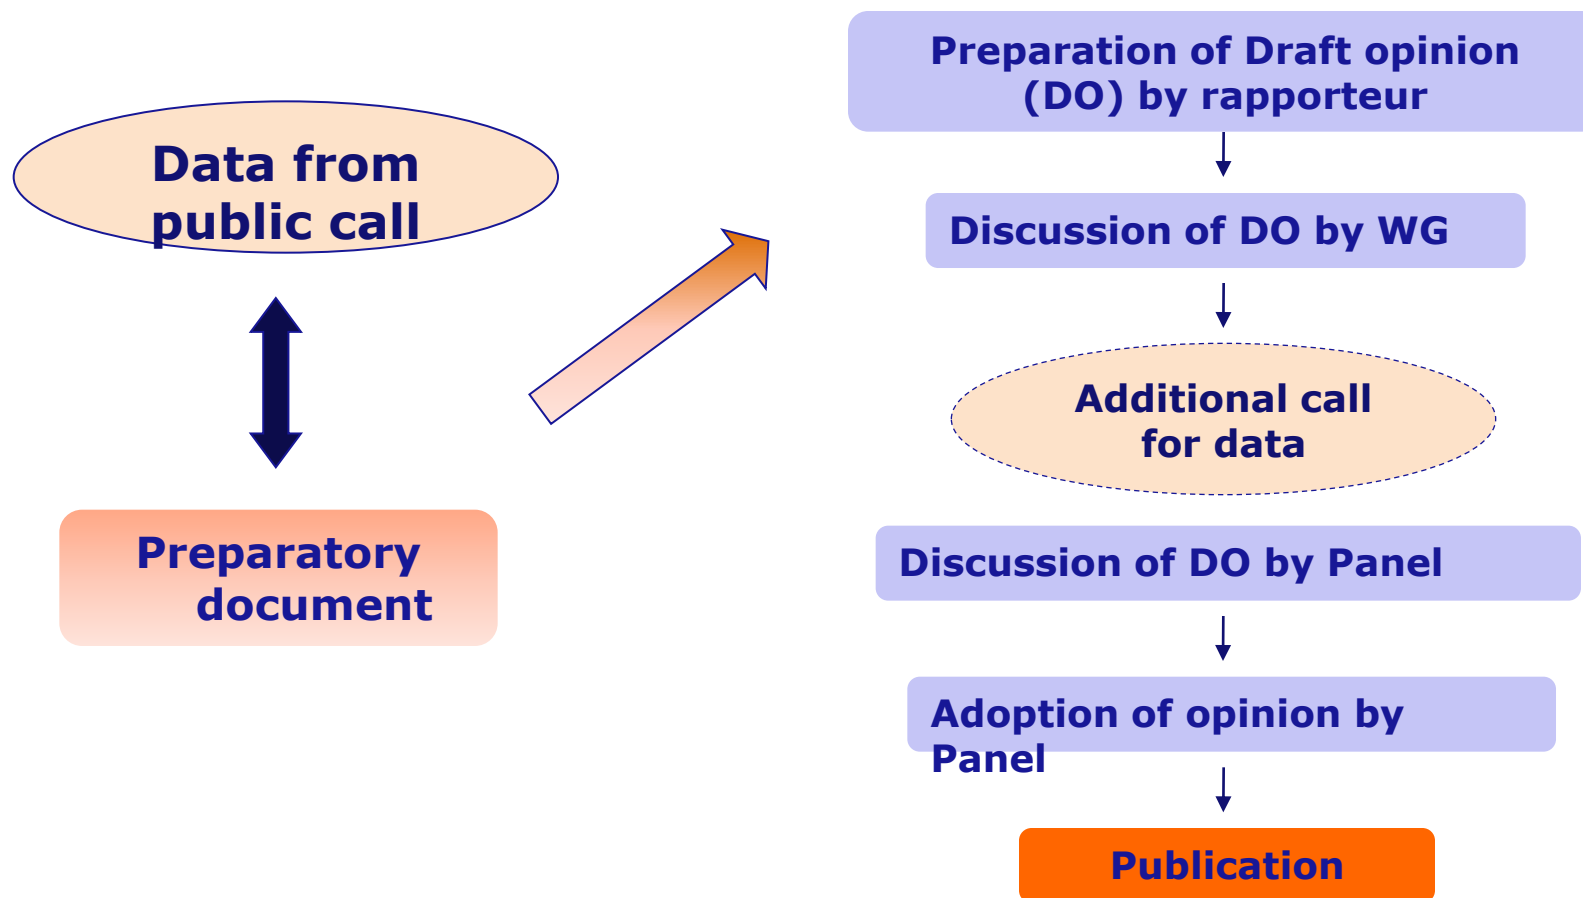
Data from public call

Preparatory document

Preparation of Draft opinion (DO) by rapporteur

Discussion of DO by WG

Additional call for data

Discussion of DO by Panel

Adoption of opinion by Panel

Publication